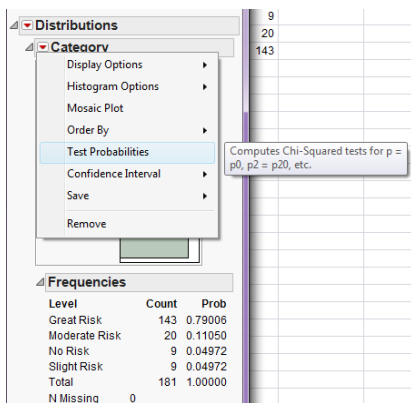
Distributions

Category

Display Options

Histogram Options

Mosaic Plot

Order By

Test Probabilities

Confidence Interval

Save

Remove

Computes Chi-Squared tests for p = p0, p2 = p20, etc.

9
20
143

Frequencies

| Level | Count | Prob |
|---|---|---|
| Great Risk | 143 | 0.79006 |
| Moderate Risk | 20 | 0.11050 |
| No Risk | 9 | 0.04972 |
| Slight Risk | 9 | 0.04972 |
| Total | 181 | 1.00000 |
| N Missing | 0 | |